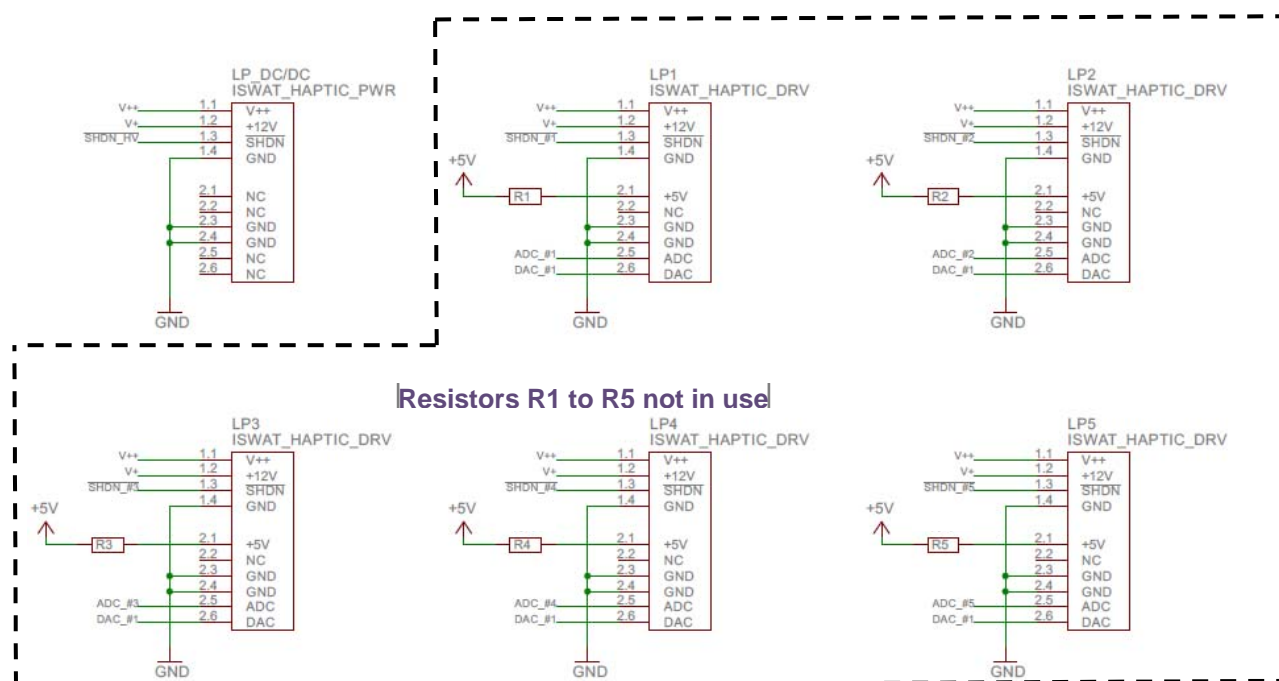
LP_DC/DC
ISWAT_HAPTIC_PWR
V++ 1.1 V++
V+ 1.2 +12V
SHDN_HV 1.3 $\overline{SHDN}$
1.4 GND
2.1 NC
2.2 NC
2.3 GND
2.4 GND
2.5 NC
2.6 NC
GND

LP1
ISWAT_HAPTIC_DRV
V++ 1.1 V++
V+ 1.2 +12V
SHDN_#1 1.3 $\overline{SHDN}$
1.4 GND
+5V
R1
2.1 +5V
2.2 NC
2.3 GND
2.4 GND
ADC_#1 2.5 ADC
DAC_#1 2.6 DAC
GND

LP2
ISWAT_HAPTIC_DRV
V++ 1.1 V++
V+ 1.2 +12V
SHDN_#2 1.3 $\overline{SHDN}$
1.4 GND
+5V
R2
2.1 +5V
2.2 NC
2.3 GND
2.4 GND
ADC_#2 2.5 ADC
DAC_#1 2.6 DAC
GND

Resistors R1 to R5 not in use

LP3
ISWAT_HAPTIC_DRV
V++ 1.1 V++
V+ 1.2 +12V
SHDN_#3 1.3 $\overline{SHDN}$
1.4 GND
+5V
R3
2.1 +5V
2.2 NC
2.3 GND
2.4 GND
ADC_#3 2.5 ADC
DAC_#1 2.6 DAC
GND

LP4
ISWAT_HAPTIC_DRV
V++ 1.1 V++
V+ 1.2 +12V
SHDN_#4 1.3 $\overline{SHDN}$
1.4 GND
+5V
R4
2.1 +5V
2.2 NC
2.3 GND
2.4 GND
ADC_#4 2.5 ADC
DAC_#1 2.6 DAC
GND

LP5
ISWAT_HAPTIC_DRV
V++ 1.1 V++
V+ 1.2 +12V
SHDN_#5 1.3 $\overline{SHDN}$
1.4 GND
+5V
R5
2.1 +5V
2.2 NC
2.3 GND
2.4 GND
ADC_#5 2.5 ADC
DAC_#1 2.6 DAC
GND